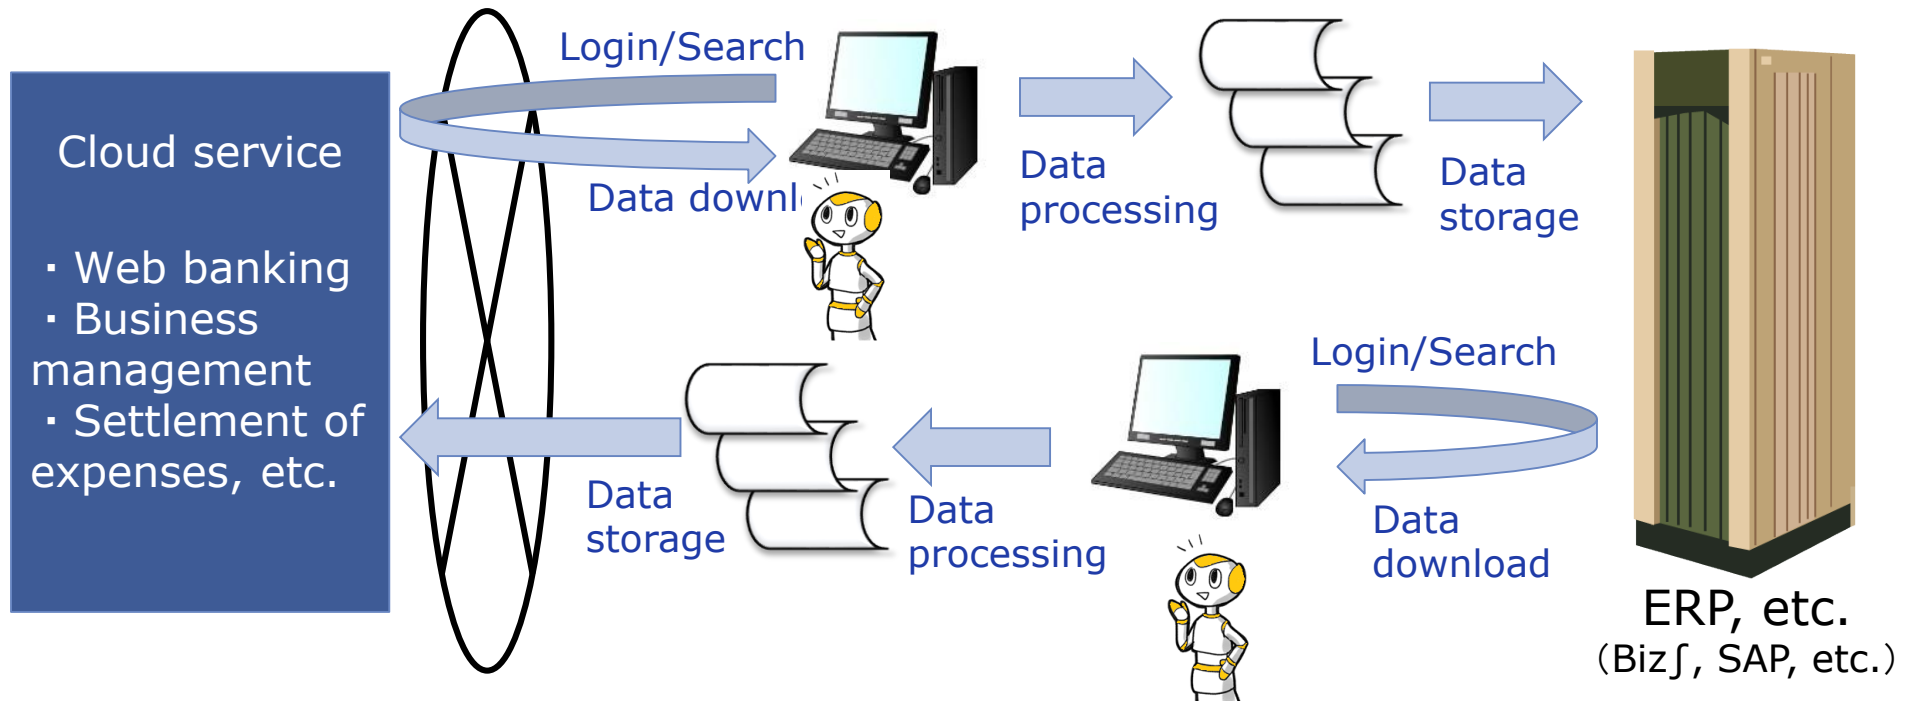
Cloud service

・Web banking
・Business management
・Settlement of expenses, etc.

Login/Search

Data downl

Data processing

Data storage

ERP, etc.
(Biz∫, SAP, etc.)

Login/Search

Data download

Data processing

Data storage